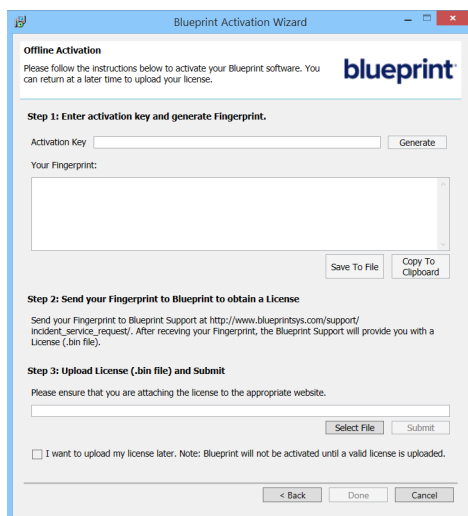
Blueprint Activation Wizard

Offline Activation
Please follow the instructions below to activate your Blueprint software. You can return at a later time to upload your license.

blueprint

Step 1: Enter activation key and generate Fingerprint.

Activation Key
Generate

Your Fingerprint:

Save To File
Copy To Clipboard

Step 2: Send your Fingerprint to Blueprint to obtain a License

Send your Fingerprint to Blueprint Support at http://www.blueprintsys.com/support/incident_service_request/. After receving your Fingerprint, the Blueprint Support will provide you with a License (.bin file).

Step 3: Upload License (.bin file) and Submit

Please ensure that you are attaching the license to the appropriate website.

Select File
Submit

I want to upload my license later. Note: Blueprint will not be activated until a valid license is uploaded.

< Back
Done
Cancel